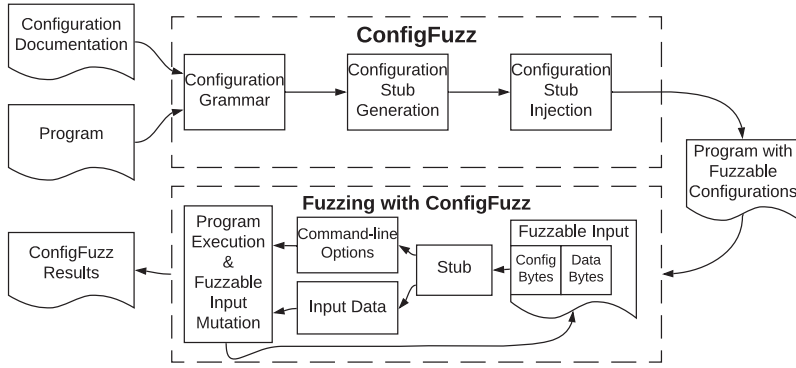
Configuration Documentation

Program

ConfigFuzz

Configuration Grammar

Configuration Stub Generation

Configuration Stub Injection

Program with Fuzzable Configurations

Fuzzing with ConfigFuzz

ConfigFuzz Results

Program Execution & Fuzzable Input Mutation

Command-line Options

Input Data

Stub

Fuzzable Input

| Config Bytes | Data Bytes |
|---|---|